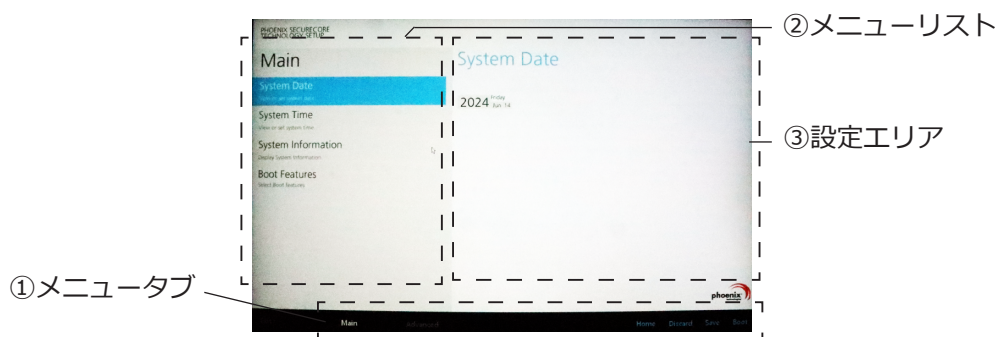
PHOENIX SECURECORE TECHNOLOGY SETUP

②メニューリスト

Main

System Date
Set/get all system date

System Time
View or set system time

System Information
Display System Information

Boot Features
Select Boot Features

System Date

2024 Friday Jun 14

③設定エリア

①メニュータブ

phoenix

Main Advanced

Home Discard Save Boot